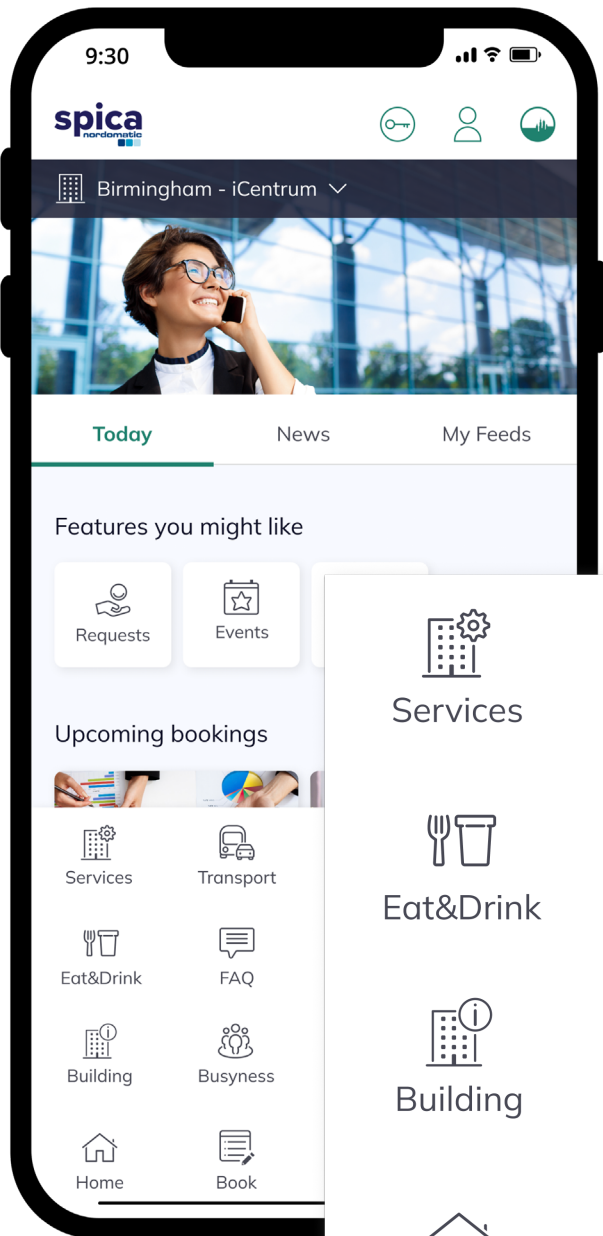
9:30

spica
nordomatic

Birmingham - iCentrum

Today News My Feeds

Features you might like

Requests Events

Upcoming bookings

Services Transport

Eat&Drink FAQ

Building Busyness

Home Book

Services

Eat&Drink

Building